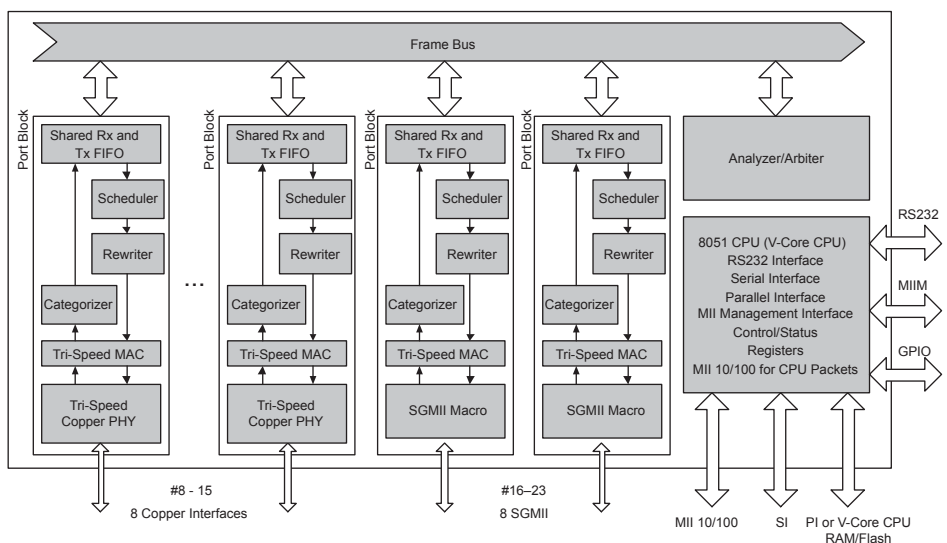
Frame Bus

Port Block
Shared Rx and Tx FIFO
Scheduler
Rewriter
Categorizer
Tri-Speed MAC
Tri-Speed Copper PHY

...

Port Block
Shared Rx and Tx FIFO
Scheduler
Rewriter
Categorizer
Tri-Speed MAC
Tri-Speed Copper PHY

Port Block
Shared Rx and Tx FIFO
Scheduler
Rewriter
Categorizer
Tri-Speed MAC
SGMII Macro

Shared Rx and Tx FIFO
Scheduler
Rewriter
Categorizer
Tri-Speed MAC
SGMII Macro

Analyzer/Arbiter

8051 CPU (V-Core CPU)
RS232 Interface
Serial Interface
Parallel Interface
MII Management Interface
Control/Status Registers
MII 10/100 for CPU Packets

RS232
MIIM
GPIO

#8 - 15
8 Copper Interfaces

#16–23
8 SGMII

MII 10/100
SI
PI or V-Core CPU RAM/Flash